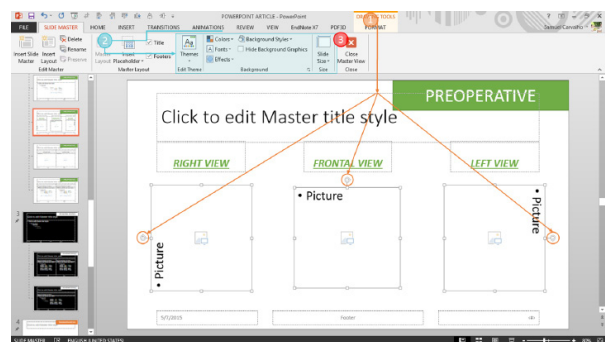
POWERPOINT ARTICLE - PowerPoint

FILE SLIDE MASTER HOME INSERT TRANSITIONS ANIMATIONS REVIEW VIEW EndNote X7 PDF3D FORMAT

Damian Carvalho

Insert Slide Master Insert Layout Delete Rename Preserve Edit Master

Master Layout Insert Placeholder Title Footers Master Layout

Themes Edit Theme

Colors Fonts Effects Background Styles Hide Background Graphics Background

Slide Size Size

Close Master View Close

2

3

PREOPERATIVE

Click to edit Master title style

RIGHT VIEW

FRONTAL VIEW

LEFT VIEW

• Picture

• Picture

• Picture

5/1/2015

Footer

‹#›

SLIDE MASTER ENGLISH (UNITED STATES)